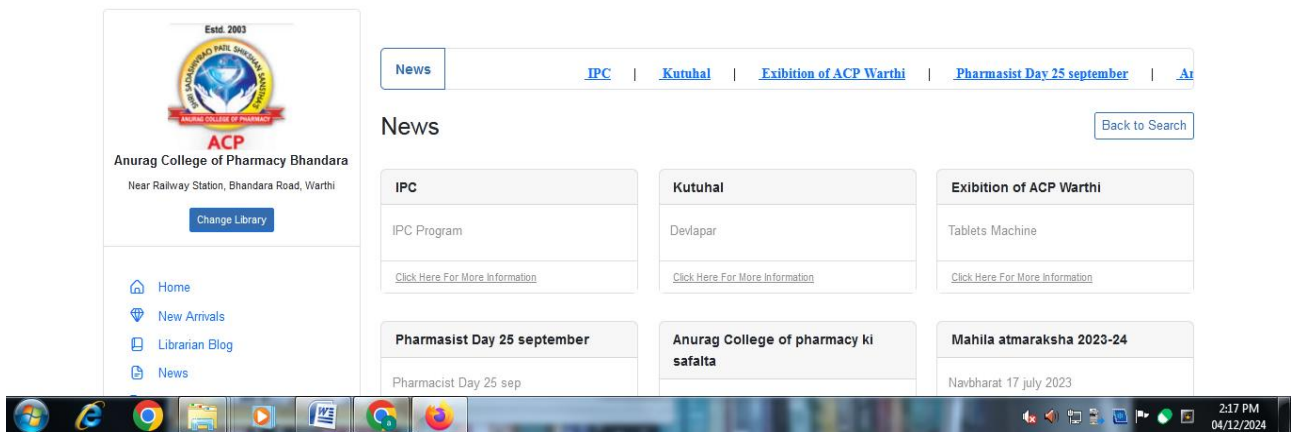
Estd. 2003

SHRI SADASHIVRAO PATIL SHIKSHAN SANSTHA

ANURAG COLLEGE OF PHARMACY

ACP

Anurag College of Pharmacy Bhandara

Near Railway Station, Bhandara Road, Warthi

Change Library

Home

New Arrivals

Librarian Blog

News

News | IPC | Kutuhal | Exibition of ACP Warthi | Pharmasist Day 25 september | A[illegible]

News

Back to Search

IPC

IPC Program

Click Here For More Information

Kutuhal

Devlapar

Click Here For More Information

Exibition of ACP Warthi

Tablets Machine

Click Here For More Information

Pharmasist Day 25 september

Pharmacist Day 25 sep

Anurag College of pharmacy ki safalta

Mahila atmaraksha 2023-24

Navbharat 17 july 2023

2:17 PM
04/12/2024